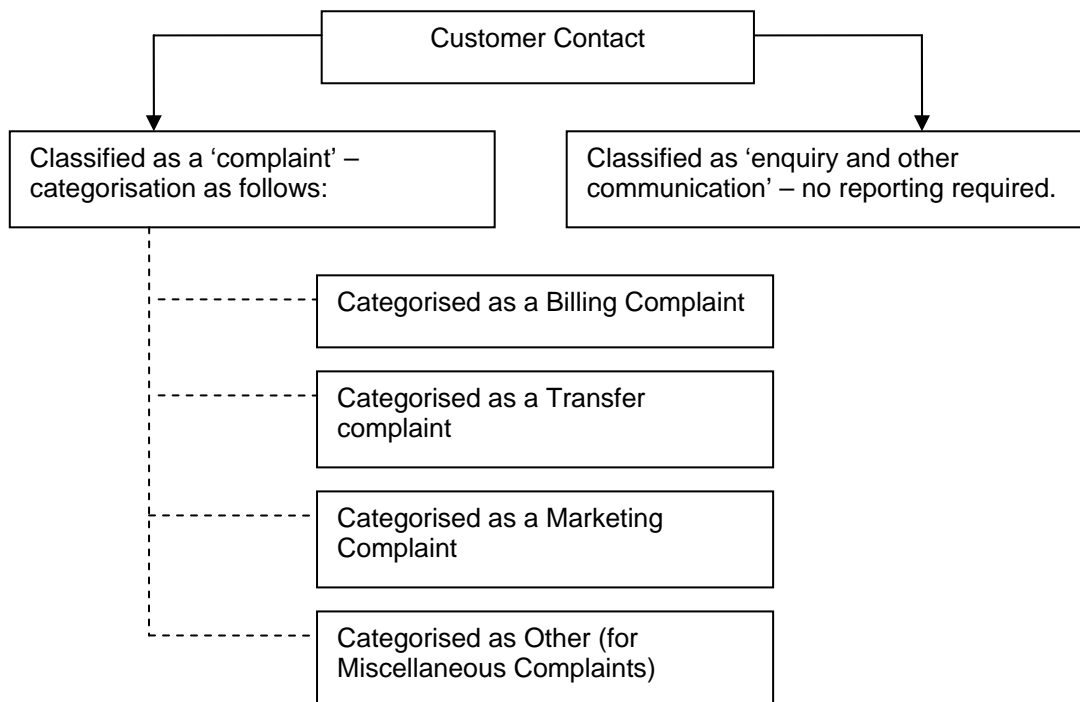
Customer Contact

Classified as a 'complaint' – categorisation as follows:

Classified as 'enquiry and other communication' – no reporting required.

Categorised as a Billing Complaint

Categorised as a Transfer complaint

Categorised as a Marketing Complaint

Categorised as Other (for Miscellaneous Complaints)